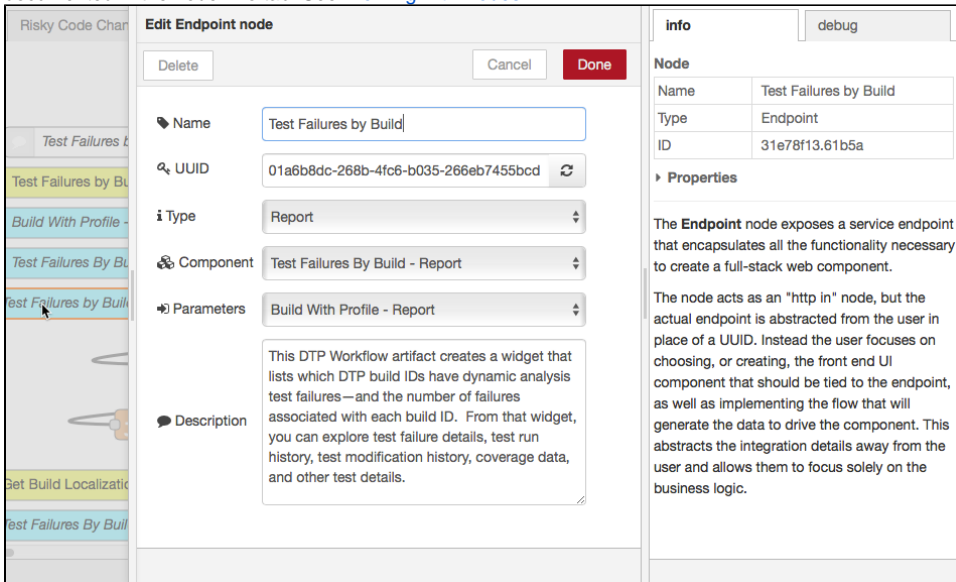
Risky Code Chan

Test Failures b

Test Failures by Bu

Build With Profile -

Test Failures By Bu

Test Failures by Buil

Get Build Localizati

Test Failures By Buil

Edit Endpoint node

Delete

Cancel

Done

Name
Test Failures by Build

UUID
01a6b8dc-268b-4fc6-b035-266eb7455bcd

Type
Report

Component
Test Failures By Build - Report

Parameters
Build With Profile - Report

Description
This DTP Workflow artifact creates a widget that lists which DTP build IDs have dynamic analysis test failures—and the number of failures associated with each build ID. From that widget, you can explore test failure details, test run history, test modification history, coverage data, and other test details.

info

debug

Node

| Name | Test Failures by Build |
|---|---|
| Type | Endpoint |
| ID | 31e78f13.61b5a |

Properties

The Endpoint node exposes a service endpoint that encapsulates all the functionality necessary to create a full-stack web component.

The node acts as an "http in" node, but the actual endpoint is abstracted from the user in place of a UUID. Instead the user focuses on choosing, or creating, the front end UI component that should be tied to the endpoint, as well as implementing the flow that will generate the data to drive the component. This abstracts the integration details away from the user and allows them to focus solely on the business logic.